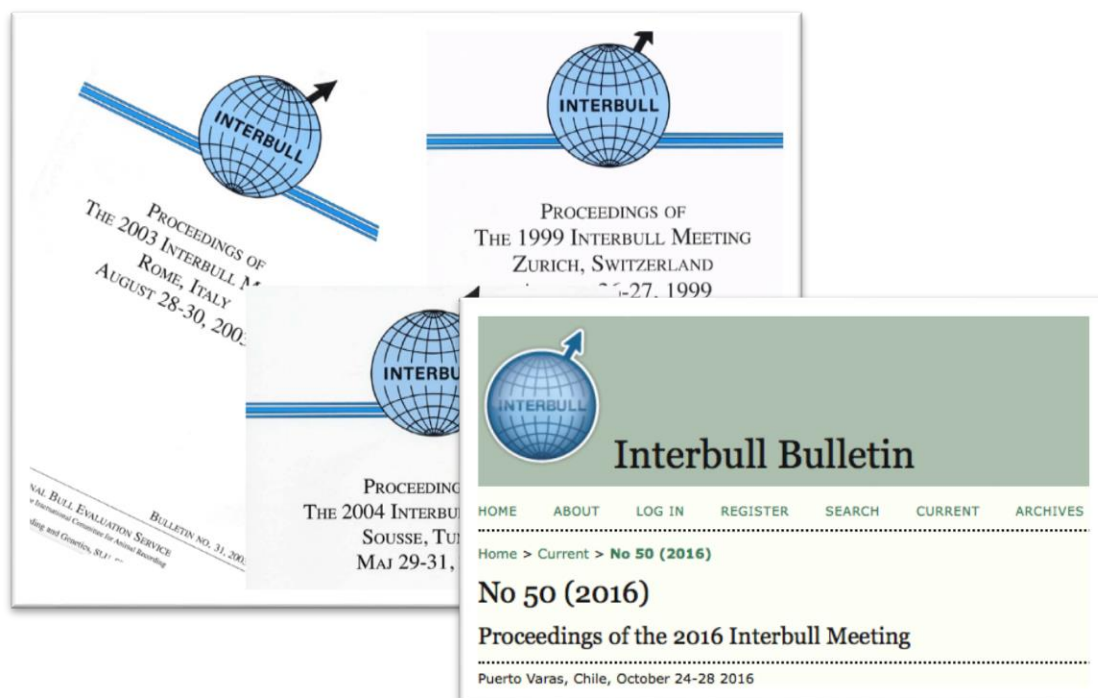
INTERBULL

PROCEEDINGS OF
THE 2003 INTERBULL M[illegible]
ROME, ITALY
AUGUST 28-30, 200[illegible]

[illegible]NAL BULL EVALUATION SERVICE
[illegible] International Committee for Animal Recording
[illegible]ding and Genetics, SLU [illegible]

BULLETIN NO. 31, 200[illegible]

INTERBULL

PROCEEDINGS OF
THE 1999 INTERBULL MEETING
ZURICH, SWITZERLAND
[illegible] 26-27, 1999

INTERBU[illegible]

PROCEEDING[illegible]
THE 2004 INTERBU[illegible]
SOUSSE, TU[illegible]
MAJ 29-31, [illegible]

INTERBULL

Interbull Bulletin

HOME ABOUT LOG IN REGISTER SEARCH CURRENT ARCHIVES

Home > Current > No 50 (2016)

No 50 (2016)

Proceedings of the 2016 Interbull Meeting

Puerto Varas, Chile, October 24-28 2016